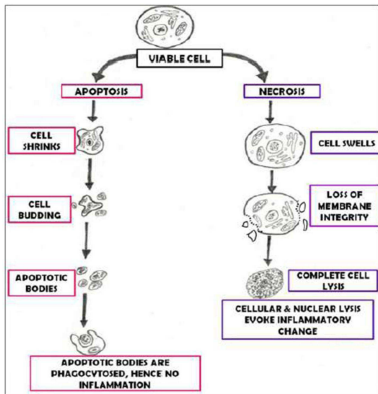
VIABLE CELL

APOPTOSIS

NECROSIS

CELL SHRINKS

CELL BUDDING

APOPTOTIC BODIES

APOPTOTIC BODIES ARE PHAGOCYTOSED, HENCE NO INFLAMMATION

CELL SWELLS

LOSS OF MEMBRANE INTEGRITY

COMPLETE CELL LYSIS

CELLULAR & NUCLEAR LYSIS EVOKE INFLAMMATORY CHANGE